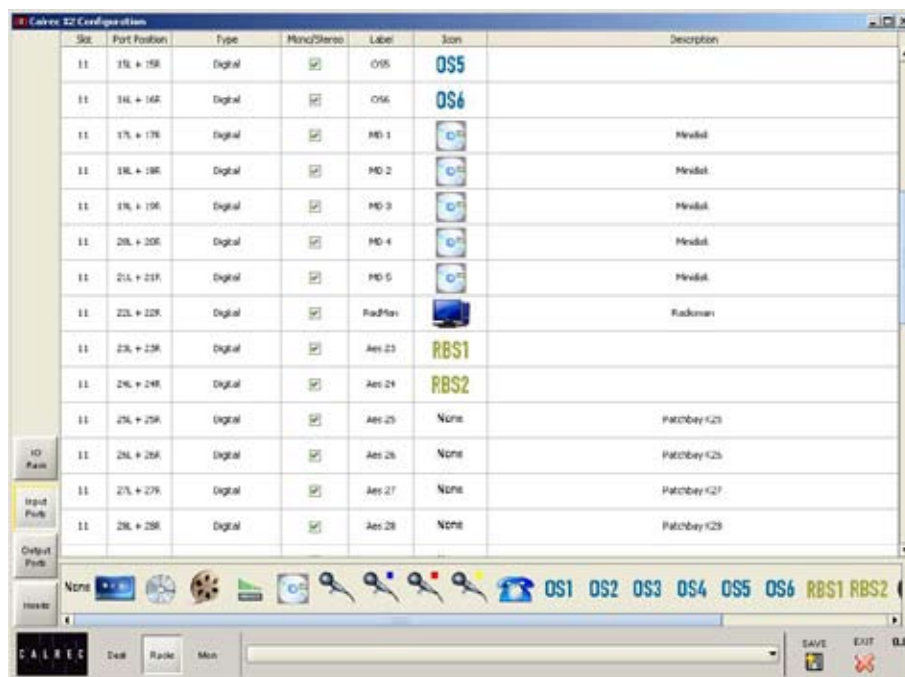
Calrec Z2 Configuration

| Slot | Port Position | Type | Mono/Stereo | Label | Icon | Description |
|---|---|---|---|---|---|---|
| 11 | 15L + 15R | Digital | ☑ | OS5 | OS5 | |
| 11 | 16L + 16R | Digital | ☑ | OS6 | OS6 | |
| 11 | 17L + 17R | Digital | ☑ | MD 1 | | Minidisk |
| 11 | 18L + 18R | Digital | ☑ | MD 2 | | Minidisk |
| 11 | 19L + 19R | Digital | ☑ | MD 3 | | Minidisk |
| 11 | 20L + 20R | Digital | ☑ | MD 4 | | Minidisk |
| 11 | 21L + 21R | Digital | ☑ | MD 5 | | Minidisk |
| 11 | 22L + 22R | Digital | ☑ | RadMan | | Radioman |
| 11 | 23L + 23R | Digital | ☑ | Aes 23 | RBS1 | |
| 11 | 24L + 24R | Digital | ☑ | Aes 24 | RBS2 | |
| 11 | 25L + 25R | Digital | ☑ | Aes 25 | None | Patchbay K25 |
| 11 | 26L + 26R | Digital | ☑ | Aes 26 | None | Patchbay K26 |
| 11 | 27L + 27R | Digital | ☑ | Aes 27 | None | Patchbay K27 |
| 11 | 28L + 28R | Digital | ☑ | Aes 28 | None | Patchbay K28 |

IO Rack
Input Ports
Output Ports
Inserts

None OS1 OS2 OS3 OS4 OS5 OS6 RBS1 RBS2

CALREC Desk Radio Mon SAVE EXIT